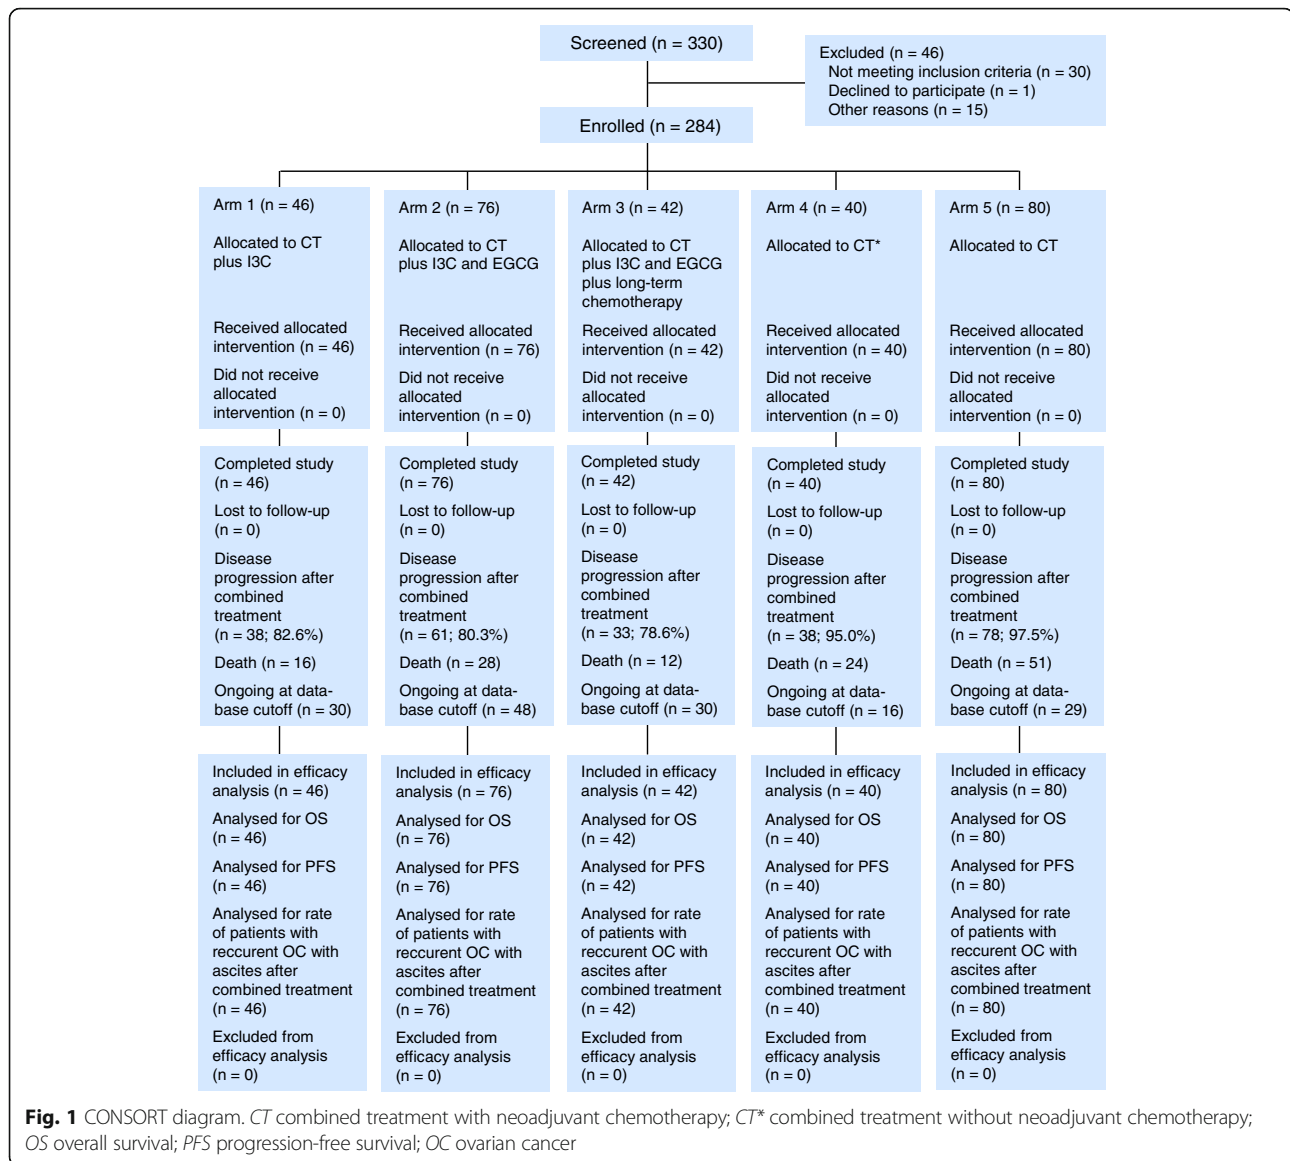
Screened (n = 330)

Excluded (n = 46)
Not meeting inclusion criteria (n = 30)
Declined to participate (n = 1)
Other reasons (n = 15)

Enrolled (n = 284)

Arm 1 (n = 46)

Allocated to CT plus I3C

Received allocated intervention (n = 46)

Did not receive allocated intervention (n = 0)

Arm 2 (n = 76)

Allocated to CT plus I3C and EGCG

Received allocated intervention (n = 76)

Did not receive allocated intervention (n = 0)

Arm 3 (n = 42)

Allocated to CT plus I3C and EGCG plus long-term chemotherapy

Received allocated intervention (n = 42)

Did not receive allocated intervention (n = 0)

Arm 4 (n = 40)

Allocated to CT*

Received allocated intervention (n = 40)

Did not receive allocated intervention (n = 0)

Arm 5 (n = 80)

Allocated to CT

Received allocated intervention (n = 80)

Did not receive allocated intervention (n = 0)

Completed study (n = 46)

Lost to follow-up (n = 0)

Disease progression after combined treatment (n = 38; 82.6%)

Death (n = 16)

Ongoing at database cutoff (n = 30)

Completed study (n = 76)

Lost to follow-up (n = 0)

Disease progression after combined treatment (n = 61; 80.3%)

Death (n = 28)

Ongoing at database cutoff (n = 48)

Completed study (n = 42)

Lost to follow-up (n = 0)

Disease progression after combined treatment (n = 33; 78.6%)

Death (n = 12)

Ongoing at database cutoff (n = 30)

Completed study (n = 40)

Lost to follow-up (n = 0)

Disease progression after combined treatment (n = 38; 95.0%)

Death (n = 24)

Ongoing at database cutoff (n = 16)

Completed study (n = 80)

Lost to follow-up (n = 0)

Disease progression after combined treatment (n = 78; 97.5%)

Death (n = 51)

Ongoing at database cutoff (n = 29)

Included in efficacy analysis (n = 46)

Analysed for OS (n = 46)

Analysed for PFS (n = 46)

Analysed for rate of patients with reccurent OC with ascites after combined treatment (n = 46)

Excluded from efficacy analysis (n = 0)

Included in efficacy analysis (n = 76)

Analysed for OS (n = 76)

Analysed for PFS (n = 76)

Analysed for rate of patients with reccurent OC with ascites after combined treatment (n = 76)

Excluded from efficacy analysis (n = 0)

Included in efficacy analysis (n = 42)

Analysed for OS (n = 42)

Analysed for PFS (n = 42)

Analysed for rate of patients with reccurent OC with ascites after combined treatment (n = 42)

Excluded from efficacy analysis (n = 0)

Included in efficacy analysis (n = 40)

Analysed for OS (n = 40)

Analysed for PFS (n = 40)

Analysed for rate of patients with reccurent OC with ascites after combined treatment (n = 40)

Excluded from efficacy analysis (n = 0)

Included in efficacy analysis (n = 80)

Analysed for OS (n = 80)

Analysed for PFS (n = 80)

Analysed for rate of patients with reccurent OC with ascites after combined treatment (n = 80)

Excluded from efficacy analysis (n = 0)

Fig. 1 CONSORT diagram. CT combined treatment with neoadjuvant chemotherapy; CT* combined treatment without neoadjuvant chemotherapy; OS overall survival; PFS progression-free survival; OC ovarian cancer